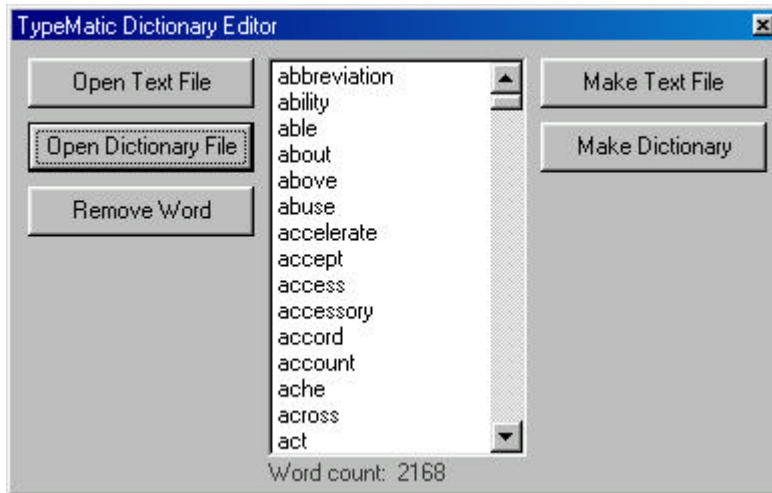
TypeMatic Dictionary Editor

Open Text File

Open Dictionary File

Remove Word

abbreviation
ability
able
about
above
abuse
accelerate
accept
access
accessory
accord
account
ache
across
act

Word count: 2168

Make Text File

Make Dictionary